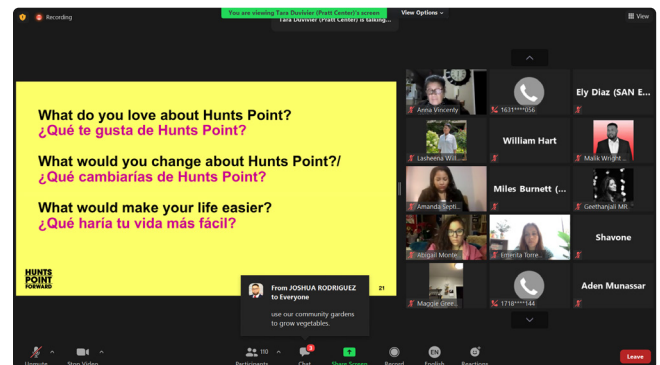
Recording

You are viewing Tara Duvivier (Pratt Center)'s screen

Tara Duvivier (Pratt Center) is talking...

View Options

View

What do you love about Hunts Point?
¿Qué te gusta de Hunts Point?

What would you change about Hunts Point?/
¿Qué cambiarías de Hunts Point?

What would make your life easier?
¿Qué haría tu vida más fácil?

HUNTS POINT FORWARD

21

From JOSHUA RODRIGUEZ to Everyone

use our community gardens to grow vegetables.

Anna Vincenty

1631****056

Ely Diaz (SAN E...

Lasheena Wil...

William Hart

Malik Wright...

Amanda Septi...

Miles Burnett (...

Geethanjali MR...

Abigail Monte...

Emerita Torre...

Shavone

Maggie Gree...

1718****144

Aden Munassar

Unmute

Stop Video

Participants 110

Chat 3

Share Screen

Record

English

Reactions

Leave